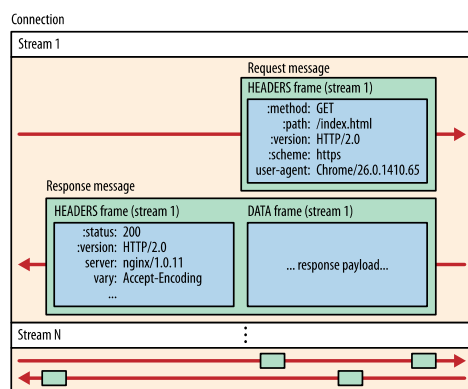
Connection

Stream 1

Request message

HEADERS frame (stream 1)

:method: GET
:path: /index.html
:version: HTTP/2.0
:scheme: https
user-agent: Chrome/26.0.1410.65

Response message

HEADERS frame (stream 1)

:status: 200
:version: HTTP/2.0
server: nginx/1.0.11
vary: Accept-Encoding
...

DATA frame (stream 1)

... response payload...

Stream N

⋮